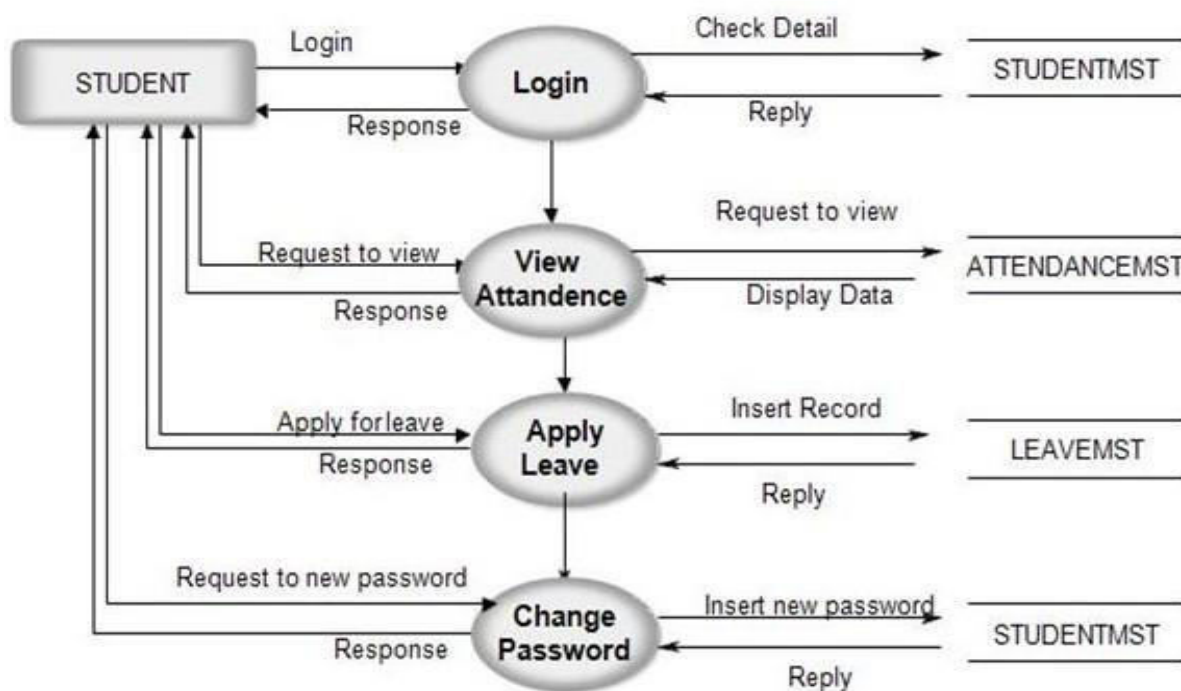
STUDENT

Login

Response

Login

Check Detail

Reply

STUDENTMST

Request to view

Response

View Attandence

Request to view

Display Data

ATTENDANCEMST

Apply forleave

Response

Apply Leave

Insert Record

Reply

LEAVEMST

Request to new password

Response

Change Password

Insert new password

Reply

STUDENTMST